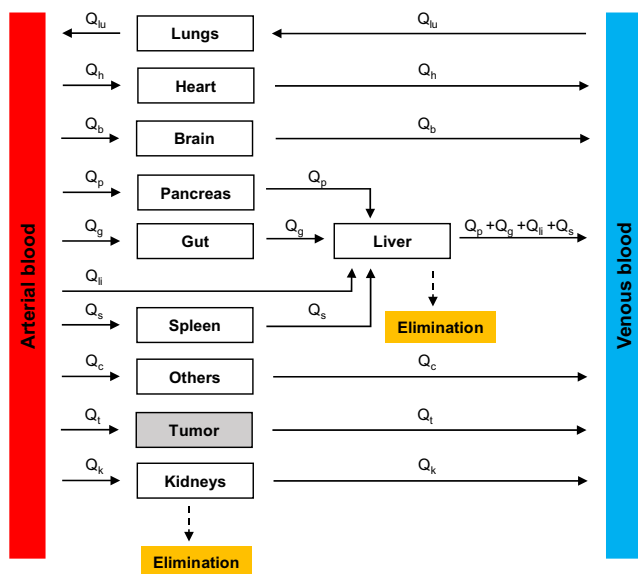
Arterial blood

$Q_{lu}$ Lungs $Q_{lu}$

$Q_h$ Heart $Q_h$

$Q_b$ Brain $Q_b$

$Q_p$ Pancreas $Q_p$

$Q_g$ Gut $Q_g$ Liver $Q_p + Q_g + Q_{li} + Q_s$

$Q_{li}$

$Q_s$ Spleen $Q_s$

Elimination

$Q_c$ Others $Q_c$

$Q_t$ Tumor $Q_t$

$Q_k$ Kidneys $Q_k$

Elimination

Venous blood